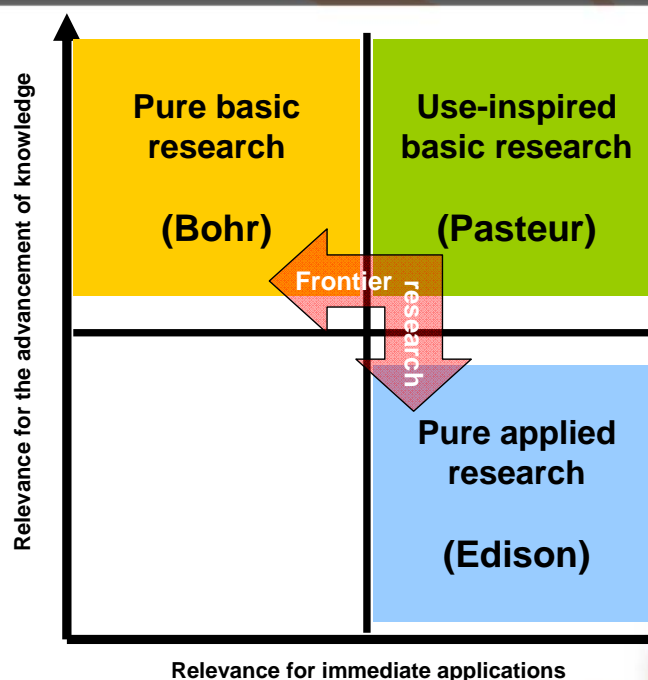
Relevance for the advancement of knowledge

Pure basic research

(Bohr)

Use-inspired basic research

(Pasteur)

Frontier

research

Pure applied research

(Edison)

Relevance for immediate applications